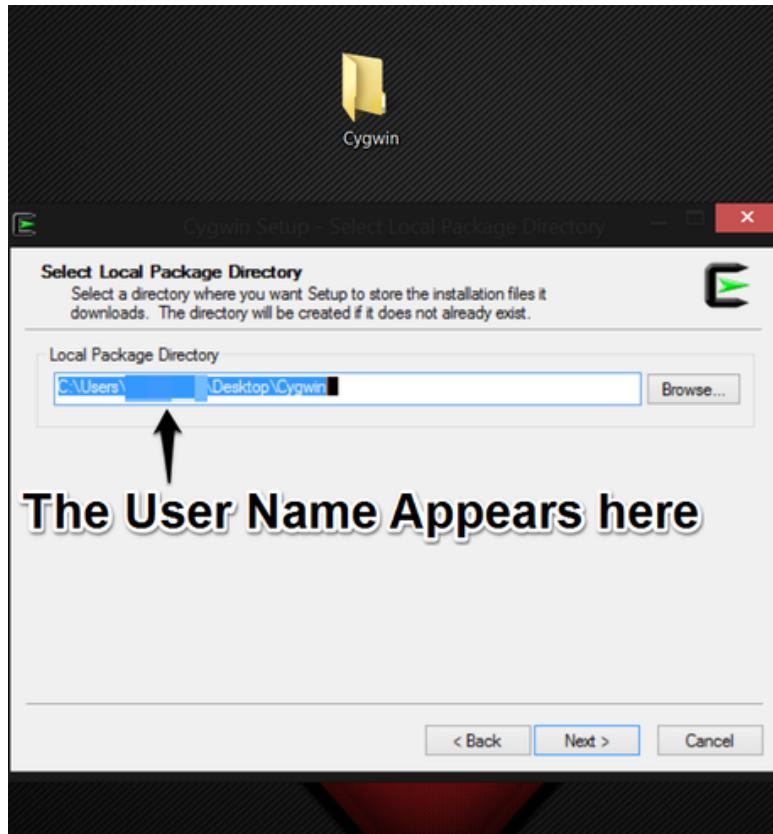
Cygwin

Cygwin Setup - Select Local Package Directory

Select Local Package Directory
Select a directory where you want Setup to store the installation files it downloads. The directory will be created if it does not already exist.

Local Package Directory
C:\Users\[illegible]\Desktop\Cygwin
Browse...

The User Name Appears here

< Back
Next >
Cancel